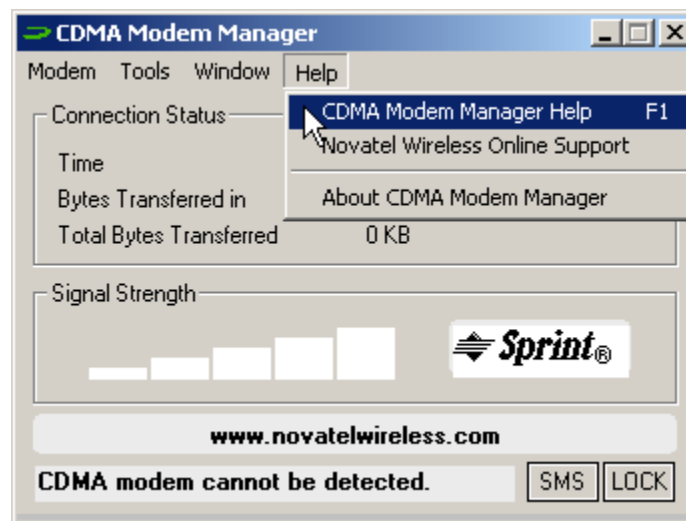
CDMA Modem Manager

Modem Tools Window Help

CDMA Modem Manager Help F1
Novatel Wireless Online Support
About CDMA Modem Manager

Connection Status
Time
Bytes Transferred in
Total Bytes Transferred 0 KB

Signal Strength

Sprint®

www.novatelwireless.com

CDMA modem cannot be detected.

SMS LOCK